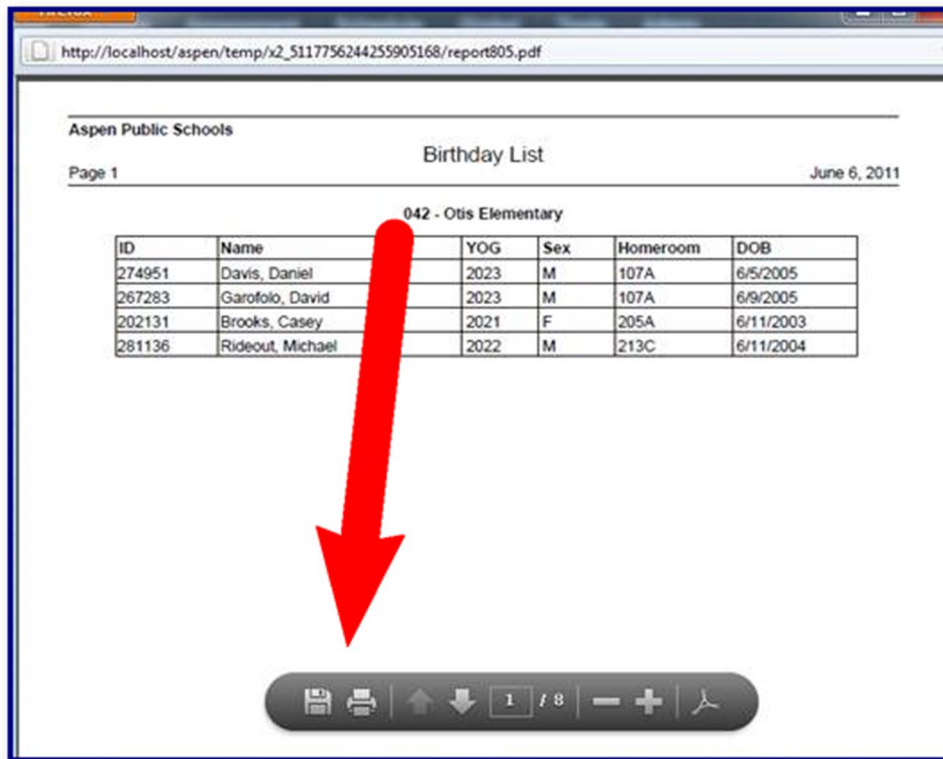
http://localhost/aspen/temp/x2_5117756244255905168/report805.pdf

Aspen Public Schools

Birthday List

Page 1

June 6, 2011

042 - Otis Elementary

| ID | Name | YOG | Sex | Homeroom | DOB |
|---|---|---|---|---|---|
| 274951 | Davis, Daniel | 2023 | M | 107A | 6/5/2005 |
| 267283 | Garofolo, David | 2023 | M | 107A | 6/9/2005 |
| 202131 | Brooks, Casey | 2021 | F | 205A | 6/11/2003 |
| 281136 | Rideout, Michael | 2022 | M | 213C | 6/11/2004 |

1 / 8